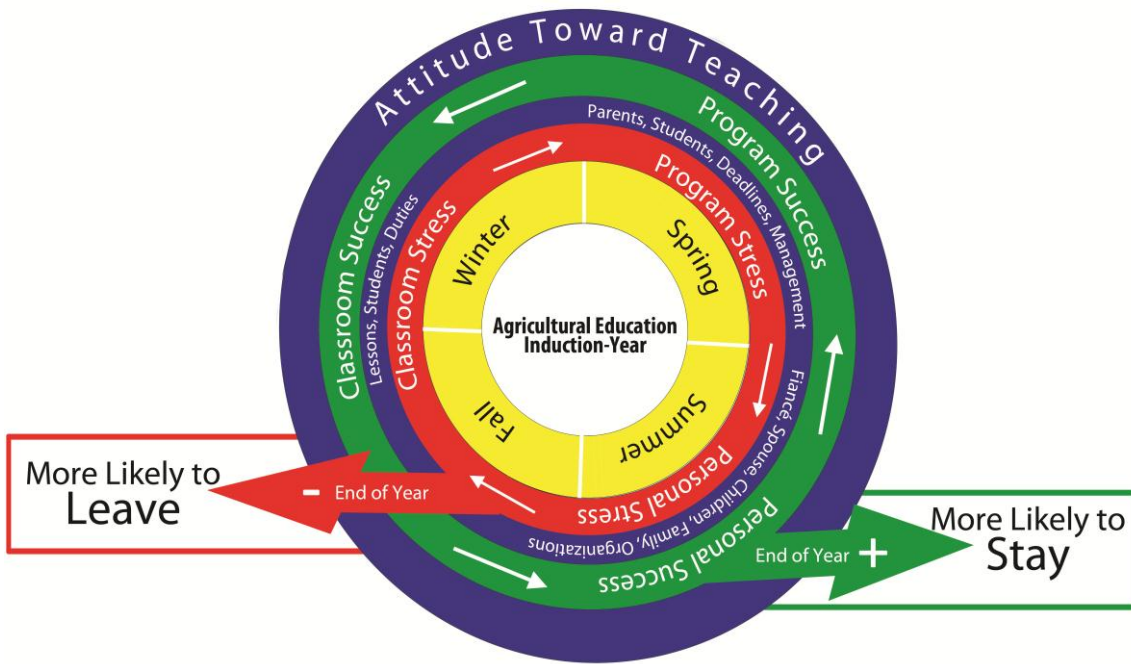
Attitude Toward Teaching

Program Success

Parents, Students, Deadlines, Management

Program Stress

Classroom Success

Lessons, Students, Duties

Classroom Stress

Winter

Spring

Agricultural Education Induction-Year

Fall

Summer

Fiancé, Spouse, Children, Family, Organizations

Personal Stress

Personal Success

More Likely to Leave

- End of Year

End of Year +

More Likely to Stay